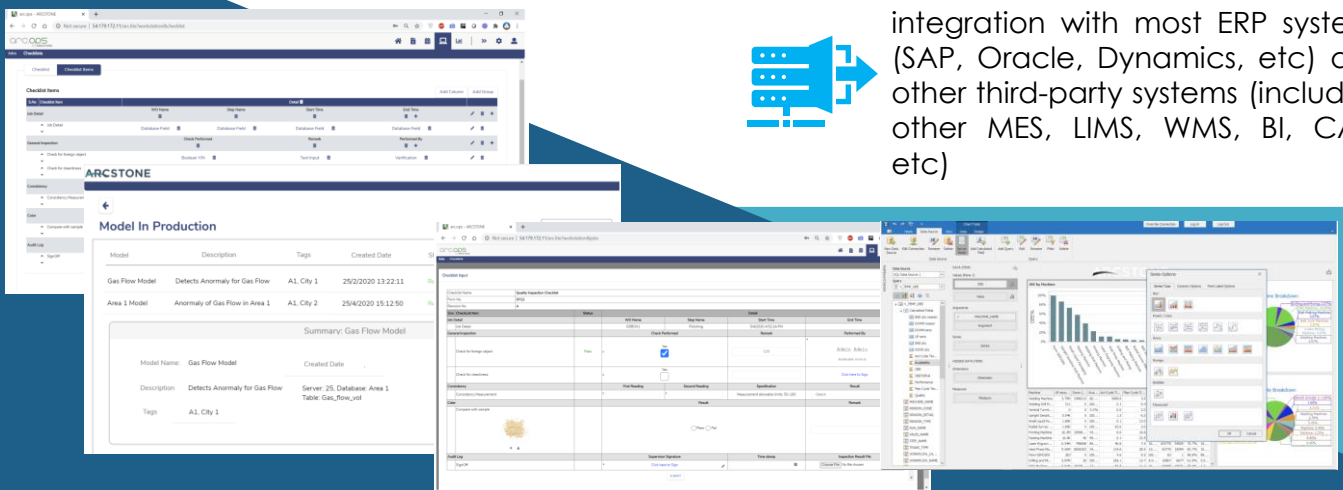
integration with most ERP syste (SAP, Oracle, Dynamics, etc) a other third-party systems (includ other MES, LIMS, WMS, BI, CA etc)

ARCSTONE

Model In Production

| Model | Description | Tags | Created Date |
|---|---|---|---|
| Gas Flow Model | Detects Anormaly for Gas Flow | A1, City 1 | 25/2/2020 13:22:11 |
| Area 1 Model | Anormaly of Gas Flow in Area 1 | A1, City 2 | 25/4/2020 15:12:50 |

Summary: Gas Flow Model

Model Name: Gas Flow Model
Created Date
Description: Detects Anormaly for Gas Flow
Server: 25, Database: Area 1
Table: Gas_flow_vol
Tags: A1, City 1

Checklist
Checklist Items
Checklist Items
Job Detail
General Inspection
Check for foreign object
Check for cleanliness
Consistency
Color
Audit Log
Sign Off

Checklist Input
Quality Inspection Checklist
Check for foreign object
Check for cleanliness
Consistency
Color
Audit Log
Sign Off

Series Options
OK
Cancel